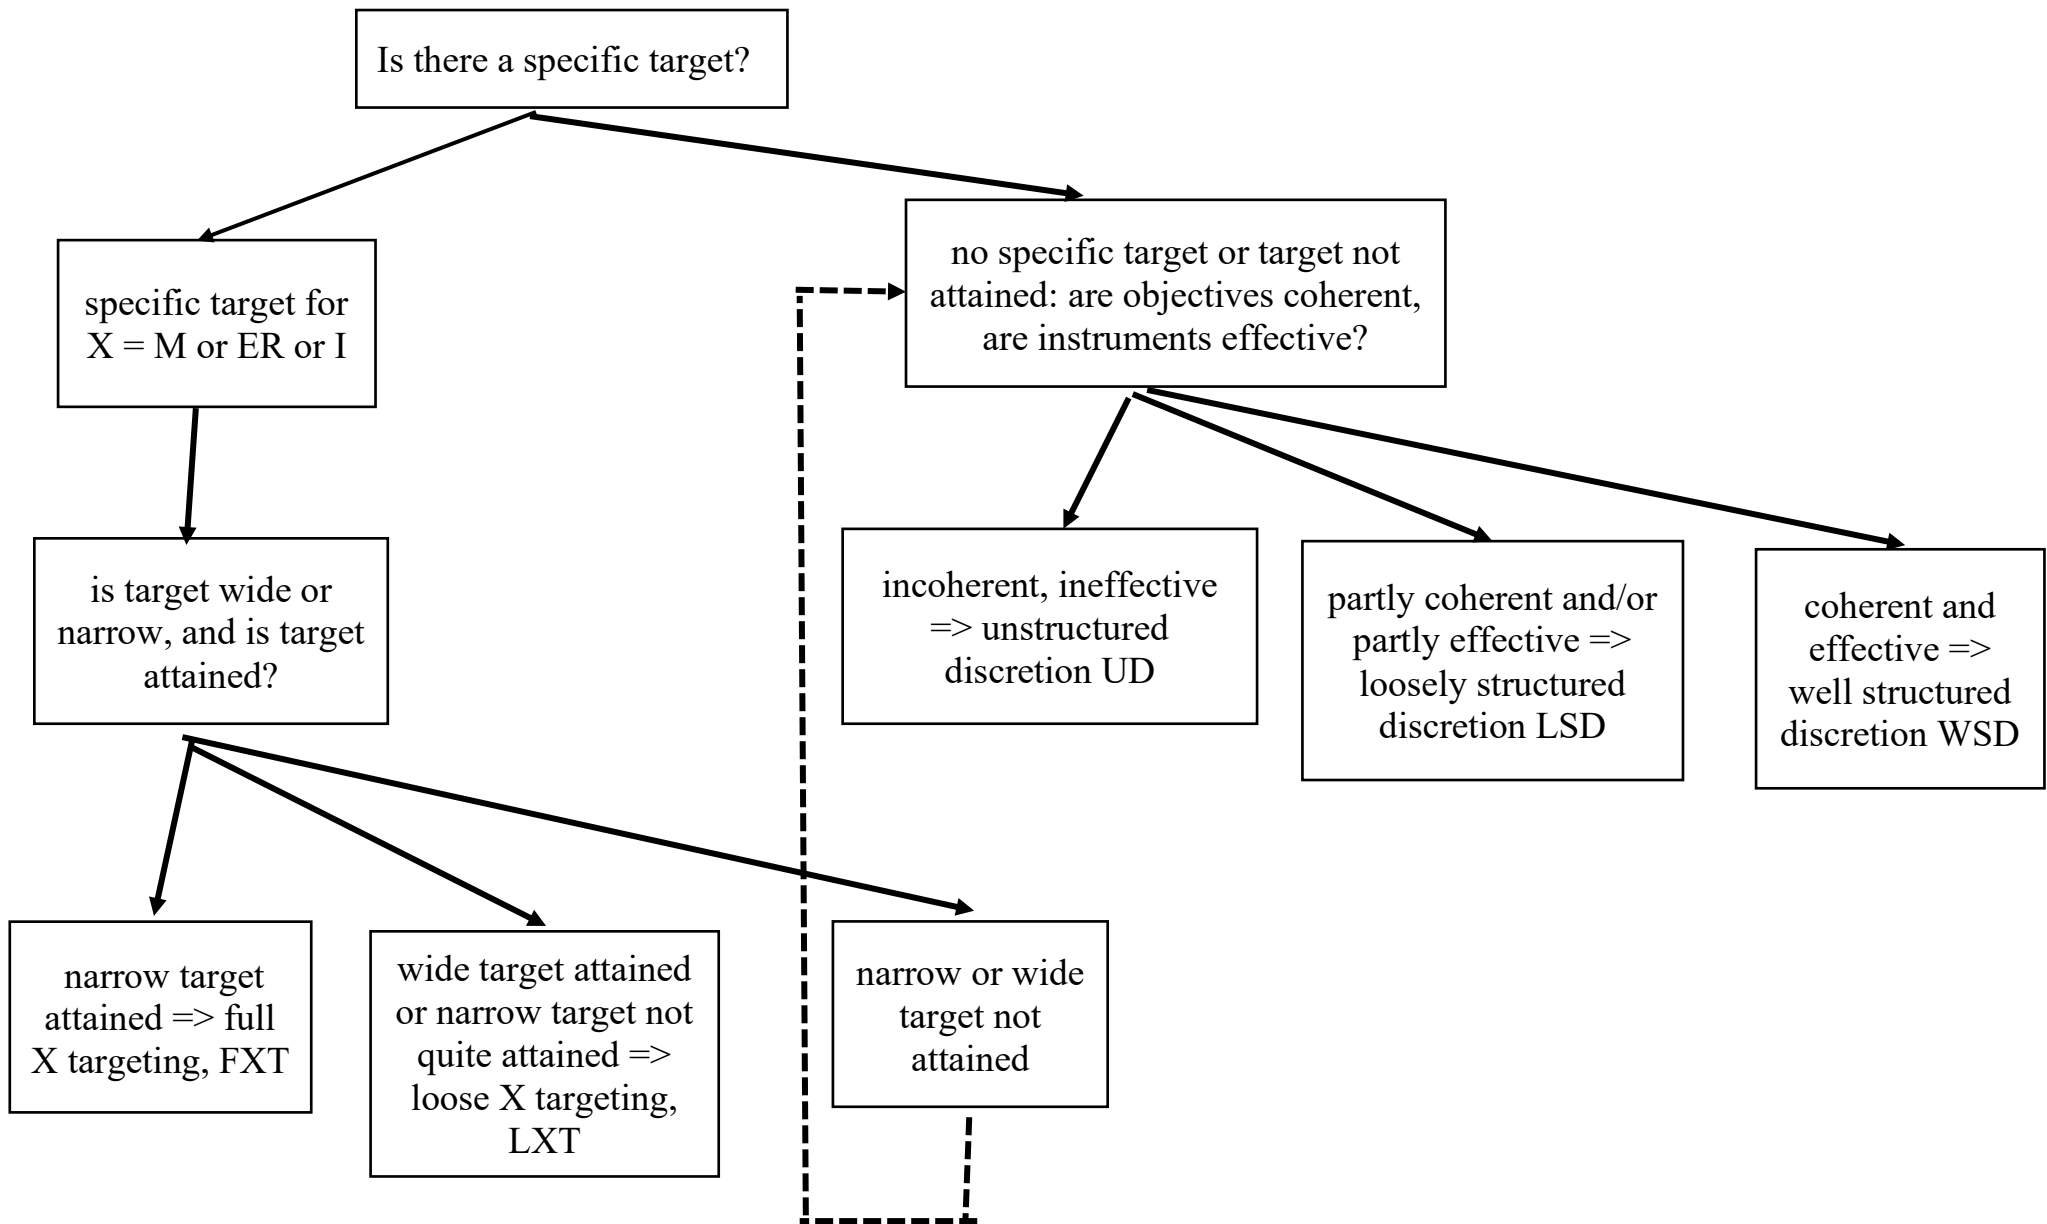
Is there a specific target?

specific target for X = M or ER or I

no specific target or target not attained: are objectives coherent, are instruments effective?

is target wide or narrow, and is target attained?

incoherent, ineffective => unstructured discretion UD

partly coherent and/or partly effective => loosely structured discretion LSD

coherent and effective => well structured discretion WSD

narrow target attained => full X targeting, FXT

wide target attained or narrow target not quite attained => loose X targeting, LXT

narrow or wide target not attained